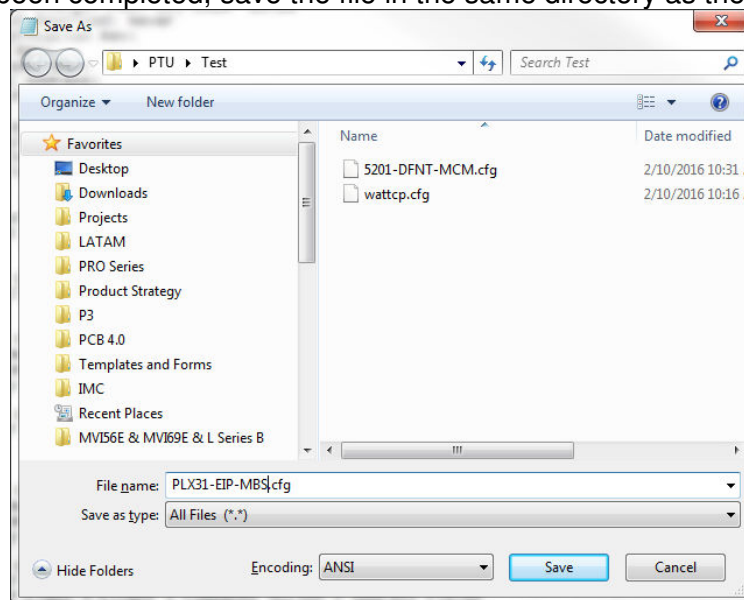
been completed, save the file in the same directory as the

Save As

PTU ▸ Test

Search Test

Organize ▾ New folder

Favorites
Desktop
Downloads
Projects
LATAM
PRO Series
Product Strategy
P3
PCB 4.0
Templates and Forms
IMC
Recent Places
MVI56E & MVI69E & L Series B

| Name | Date modified |
|---|---|
| 5201-DFNT-MCM.cfg | 2/10/2016 10:31 |
| wattcp.cfg | 2/10/2016 10:16 |

File name: PLX31-EIP-MBS.cfg

Save as type: All Files (*.*)

Hide Folders

Encoding: ANSI

Save

Cancel